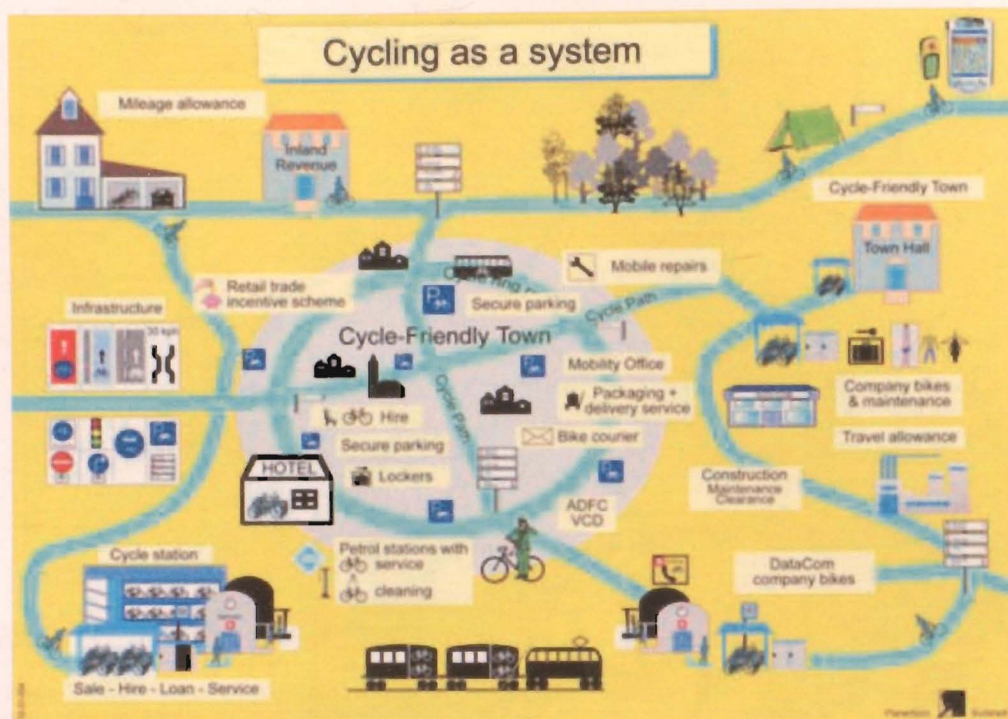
Cycling as a system

Mileage allowance

Inland Revenue

Cycle-Friendly Town

Town Hall

Retail trade incentive scheme

Mobile repairs

Secure parking

Cycle Path

Infrastructure

30 kph

Cycle-Friendly Town

Mobility Office

Packaging + delivery service

Company bikes & maintenance

Hire

Cycle Path

Secure parking

Bike courier

Travel allowance

Lockers

HOTEL

ADFC VCD

Construction Maintenance Clearance

Cycle station

Petrol stations with service

cleaning

DataCom company bikes

Sale - Hire - Loan - Service